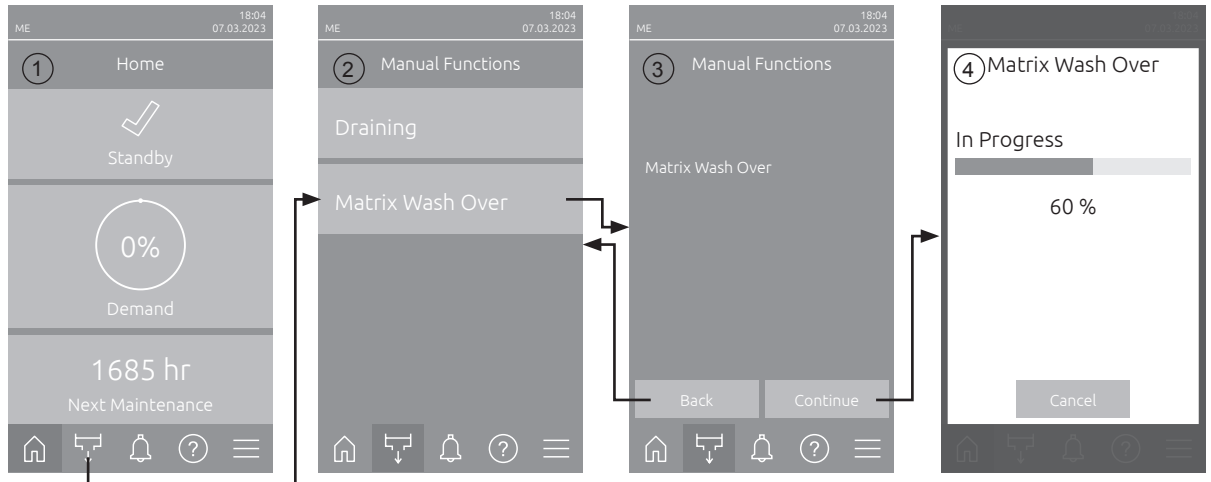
ME
18:04
07.03.2023
1 Home
Standby
0%
Demand
1685 hr
Next Maintenance

ME
18:04
07.03.2023
2 Manual Functions
Draining
Matrix Wash Over

ME
18:04
07.03.2023
3 Manual Functions
Matrix Wash Over
Back
Continue

4 Matrix Wash Over
In Progress
60 %
Cancel